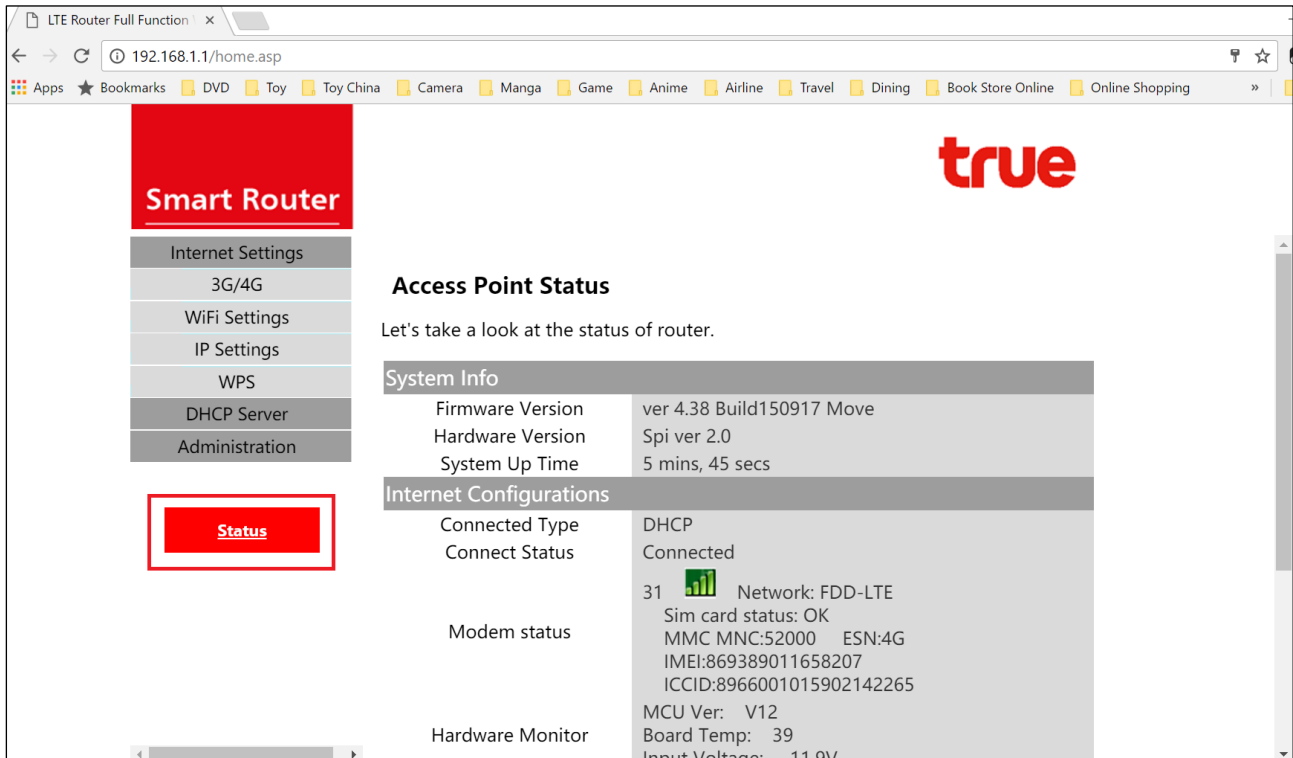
LTE Router Full Function ×

192.168.1.1/home.asp

Apps Bookmarks DVD Toy Toy China Camera Manga Game Anime Airline Travel Dining Book Store Online Online Shopping »

Smart Router

true

Internet Settings
3G/4G
WiFi Settings
IP Settings
WPS
DHCP Server
Administration

Status

Access Point Status

Let's take a look at the status of router.

| System Info | |
|---|---|
| Firmware Version | ver 4.38 Build150917 Move |
| Hardware Version | Spi ver 2.0 |
| System Up Time | 5 mins, 45 secs |
| Internet Configurations | |
| Connected Type | DHCP |
| Connect Status | Connected |
| Modem status | 31 Network: FDD-LTE Sim card status: OK MMC MNC:52000 ESN:4G IMEI:869389011658207 ICCID:8966001015902142265 |
| Hardware Monitor | MCU Ver: V12 Board Temp: 39 Input Voltage: 11.9V |